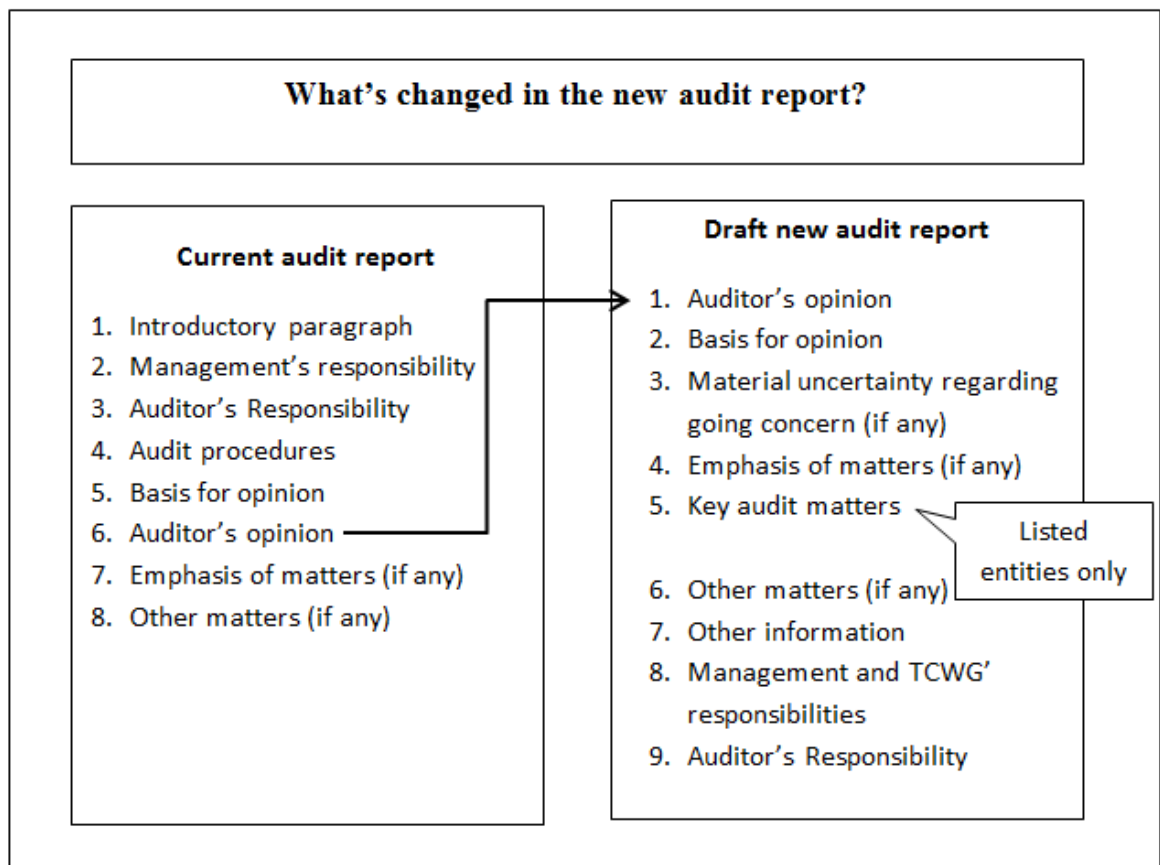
What's changed in the new audit report?

Current audit report

1. Introductory paragraph
2. Management's responsibility
3. Auditor's Responsibility
4. Audit procedures
5. Basis for opinion
6. Auditor's opinion
7. Emphasis of matters (if any)
8. Other matters (if any)

Draft new audit report

1. Auditor's opinion
2. Basis for opinion
3. Material uncertainty regarding going concern (if any)
4. Emphasis of matters (if any)
5. Key audit matters

Listed entities only

6. Other matters (if any)
7. Other information
8. Management and TCWG' responsibilities
9. Auditor's Responsibility